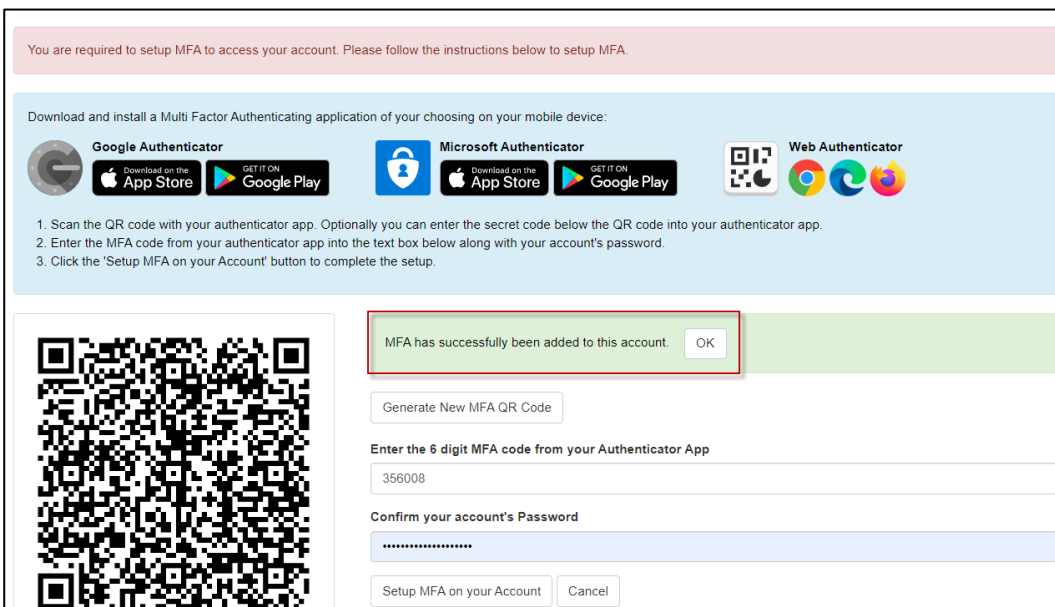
You are required to setup MFA to access your account. Please follow the instructions below to setup MFA.

Download and install a Multi Factor Authenticating application of your choosing on your mobile device:

Google Authenticator
Download on the App Store
GET IT ON Google Play

Microsoft Authenticator
Download on the App Store
GET IT ON Google Play

Web Authenticator

1. Scan the QR code with your authenticator app. Optionally you can enter the secret code below the QR code into your authenticator app.
2. Enter the MFA code from your authenticator app into the text box below along with your account's password.
3. Click the 'Setup MFA on your Account' button to complete the setup.

MFA has successfully been added to this account. OK

Generate New MFA QR Code

Enter the 6 digit MFA code from your Authenticator App

356008

Confirm your account's Password

•••••••••••••••••••

Setup MFA on your Account Cancel